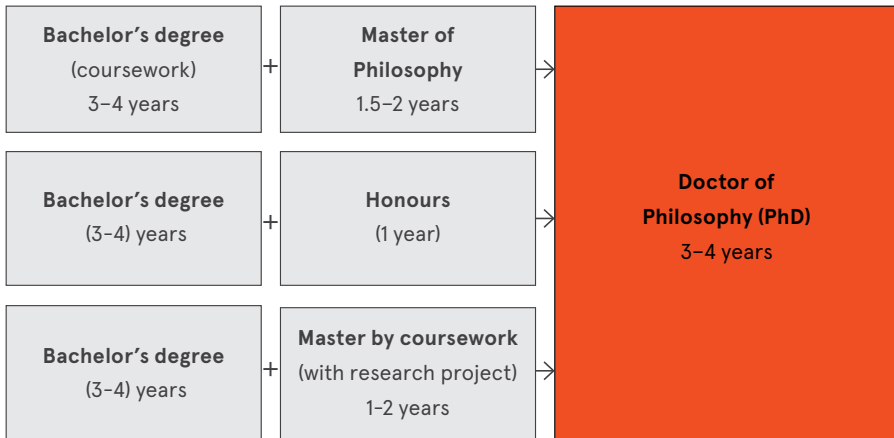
Bachelor's degree (coursework) 3–4 years

+

Master of Philosophy 1.5–2 years

Bachelor's degree (3–4) years

+

Honours (1 year)

Bachelor's degree (3–4) years

+

Master by coursework (with research project) 1–2 years

Doctor of Philosophy (PhD) 3–4 years